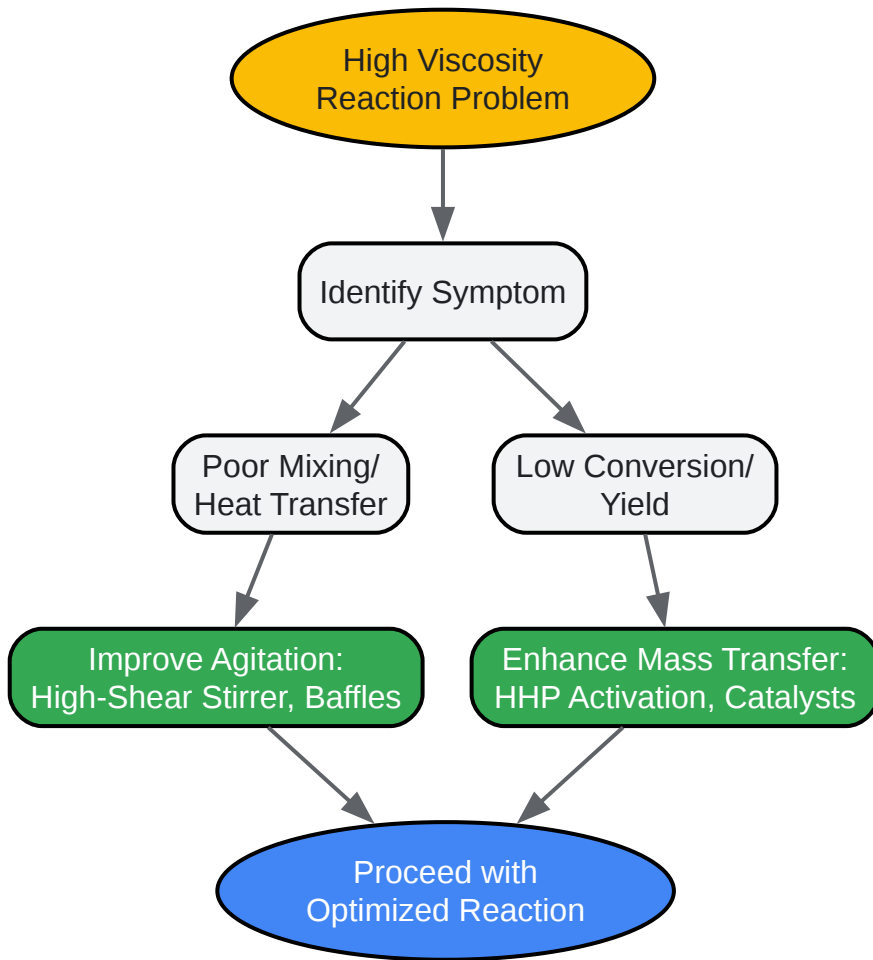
High Viscosity Reaction Problem

Identify Symptom

Poor Mixing/ Heat Transfer

Low Conversion/ Yield

Improve Agitation: High-Shear Stirrer, Baffles

Enhance Mass Transfer: HHP Activation, Catalysts

Proceed with Optimized Reaction